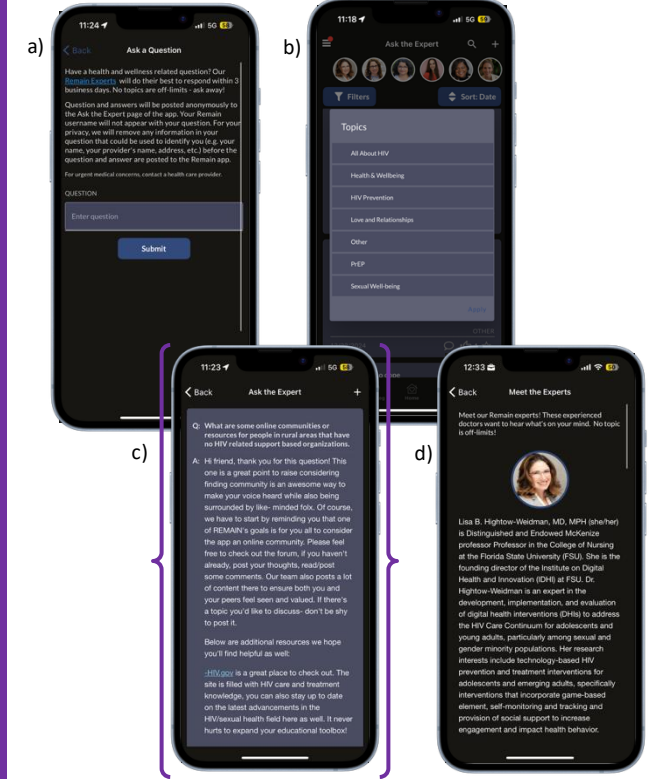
a)

11:24 5G

Back Ask a Question

Have a health and wellness related question? Our Remain Experts will do their best to respond within 3 business days. No topics are off-limits - ask away!

Question and answers will be posted anonymously to the Ask the Expert page of the app. Your Remain username will not appear with your question. For your privacy, we will remove any information in your question that could be used to identify you (e.g. your name, your provider's name, address, etc.) before the question and answer are posted to the Remain app.

For urgent medical concerns, contact a health care provider.

QUESTION

Enter question

Submit

b)

11:18 5G

Ask the Expert

Filters

Sort: Date

Topics

All About HIV

Health & Wellbeing

HIV Prevention

Love and Relationships

Other

PrEP

Sexual Well-being

Apply

OTHER

c)

11:23 5G

Back Ask the Expert +

Q: What are some online communities or resources for people in rural areas that have no HIV related support based organizations.

A: Hi friend, thank you for this question! This one is a great point to raise considering finding community is an awesome way to make your voice heard while also being surrounded by like- minded folx. Of course, we have to start by reminding you that one of REMAIN's goals is for you all to consider the app an online community. Please feel free to check out the forum, if you haven't already, post your thoughts, read/post some comments. Our team also posts a lot of content there to ensure both you and your peers feel seen and valued. If there's a topic you'd like to discuss- don't be shy to post it.

Below are additional resources we hope you'll find helpful as well:

-HIV.gov is a great place to check out. The site is filled with HIV care and treatment knowledge, you can also stay up to date on the latest advancements in the HIV/sexual health field here as well. It never hurts to expand your educational toolbox!

d)

12:33

Back Meet the Experts

Meet our Remain experts! These experienced doctors want to hear what's on your mind. No topic is off-limits!

Lisa B. Hightow-Weidman, MD, MPH (she/her) is Distinguished and Endowed McKenzie professor Professor in the College of Nursing at the Florida State University (FSU). She is the founding director of the Institute on Digital Health and Innovation (IDHI) at FSU. Dr. Hightow-Weidman is an expert in the development, implementation, and evaluation of digital health interventions (DHIs) to address the HIV Care Continuum for adolescents and young adults, particularly among sexual and gender minority populations. Her research interests include technology-based HIV prevention and treatment interventions for adolescents and emerging adults, specifically interventions that incorporate game-based element, self-monitoring and tracking and provision of social support to increase engagement and impact health behavior.